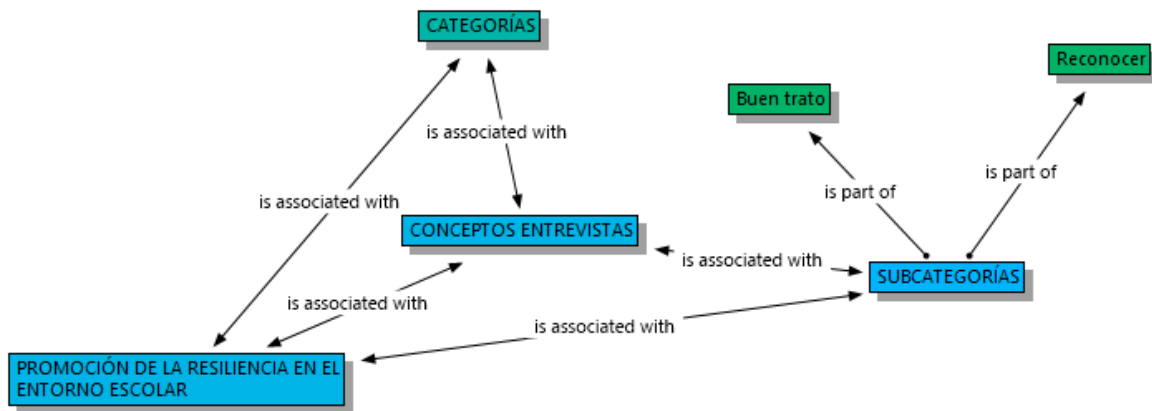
CATEGORÍAS

Reconocer

Buen trato

is associated with

is associated with

is part of

is part of

CONCEPTOS ENTREVISTAS

is associated with

SUBCATEGORÍAS

is associated with

is associated with

PROMOCIÓN DE LA RESILIENCIA EN EL ENTORNO ESCOLAR